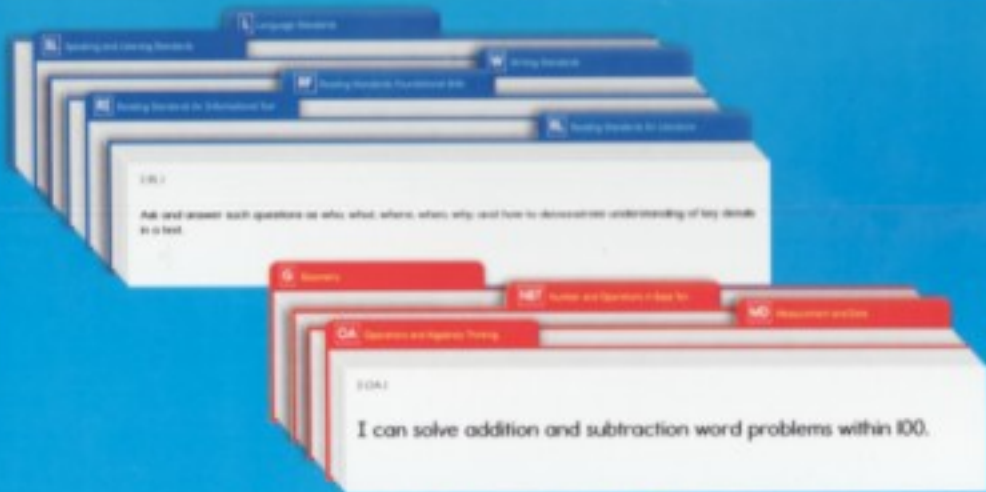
L Language Standards

SL Speaking and Listening Standards

W Writing Standards

RF Reading Standards: Foundational Skills

RI Reading Standards for Informational Text

RL Reading Standards for Literature

2.RL.1

Ask and answer such questions as who, what, where, when, why, and how to demonstrate understanding of key details in a text.

G Geometry

NBT Number and Operations in Base Ten

MD Measurement and Data

OA Operations and Algebraic Thinking

2.OA.1

I can solve addition and subtraction word problems within 100.